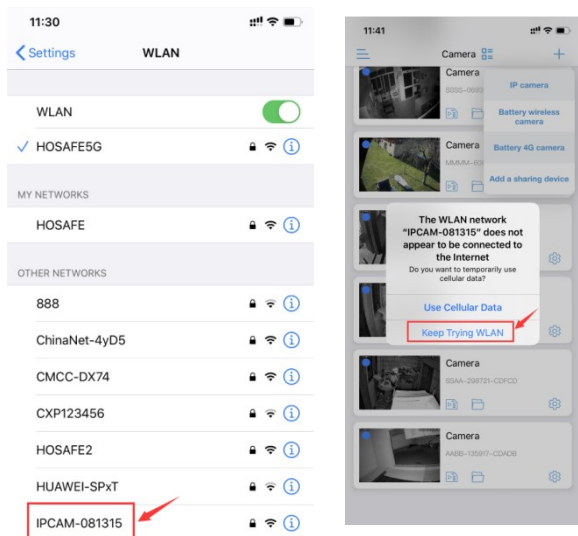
11:30

Settings WLAN

WLAN

✓ HOSAFE5G

MY NETWORKS

HOSAFE

OTHER NETWORKS

888

ChinaNet-4yD5

CMCC-DX74

CXP123456

HOSAFE2

HUAWEI-SPxT

IPCAM-081315

11:41

Camera

Camera
SSSS-0683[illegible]

IP camera

Battery wireless camera

Camera
MMMM-60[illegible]

Battery 4G camera

Add a sharing device

The WLAN network "IPCAM-081315" does not appear to be connected to the Internet
Do you want to temporarily use cellular data?

Use Cellular Data

Keep Trying WLAN

Camera
SSAA-258721-CDFCD

Camera
AABB-135917-CDADB